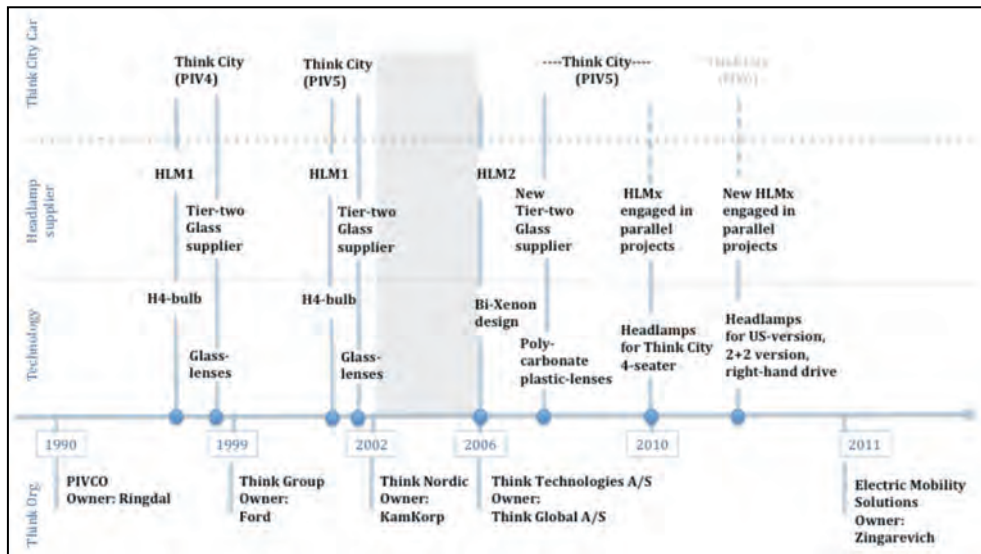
Think City Car

Headlamp supplier

Technology

Think Org.

Think City (PIV4)

Think City (PIV5)

----Think City---- (PIV5)

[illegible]

HLM1

Tier-two Glass supplier

HLM1

Tier-two Glass supplier

HLM2

New Tier-two Glass supplier

HLMx engaged in parallel projects

New HLMx engaged in parallel projects

H4-bulb

Glass-lenses

H4-bulb

Glass-lenses

Bi-Xenon design

Poly-carbonate plastic-lenses

Headlamps for Think City 4-seater

Headlamps for US-version, 2+2 version, right-hand drive

1990

1999

2002

2006

2010

2011

PIVCO Owner: Ringdal

Think Group Owner: Ford

Think Nordic Owner: KamKorp

Think Technologies A/S Owner: Think Global A/S

Electric Mobility Solutions Owner: Zingarevich